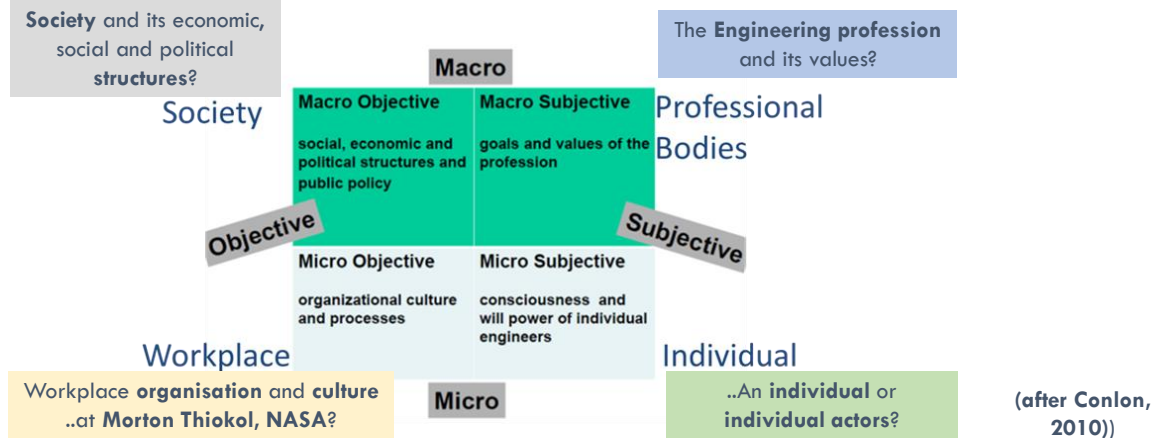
**Society** and its economic, social and political **structures**?

The **Engineering profession** and its values?

Macro

Society

Professional Bodies

**Macro Objective**

**social, economic and political structures and public policy**

**Macro Subjective**

**goals and values of the profession**

Objective

Subjective

**Micro Objective**

**organizational culture and processes**

**Micro Subjective**

**consciousness and will power of individual engineers**

Workplace

Individual

Workplace **organisation** and **culture** ..at **Morton Thiokol, NASA**?

Micro

..An **individual** or **individual actors**?

**(after Conlon, 2010)**)